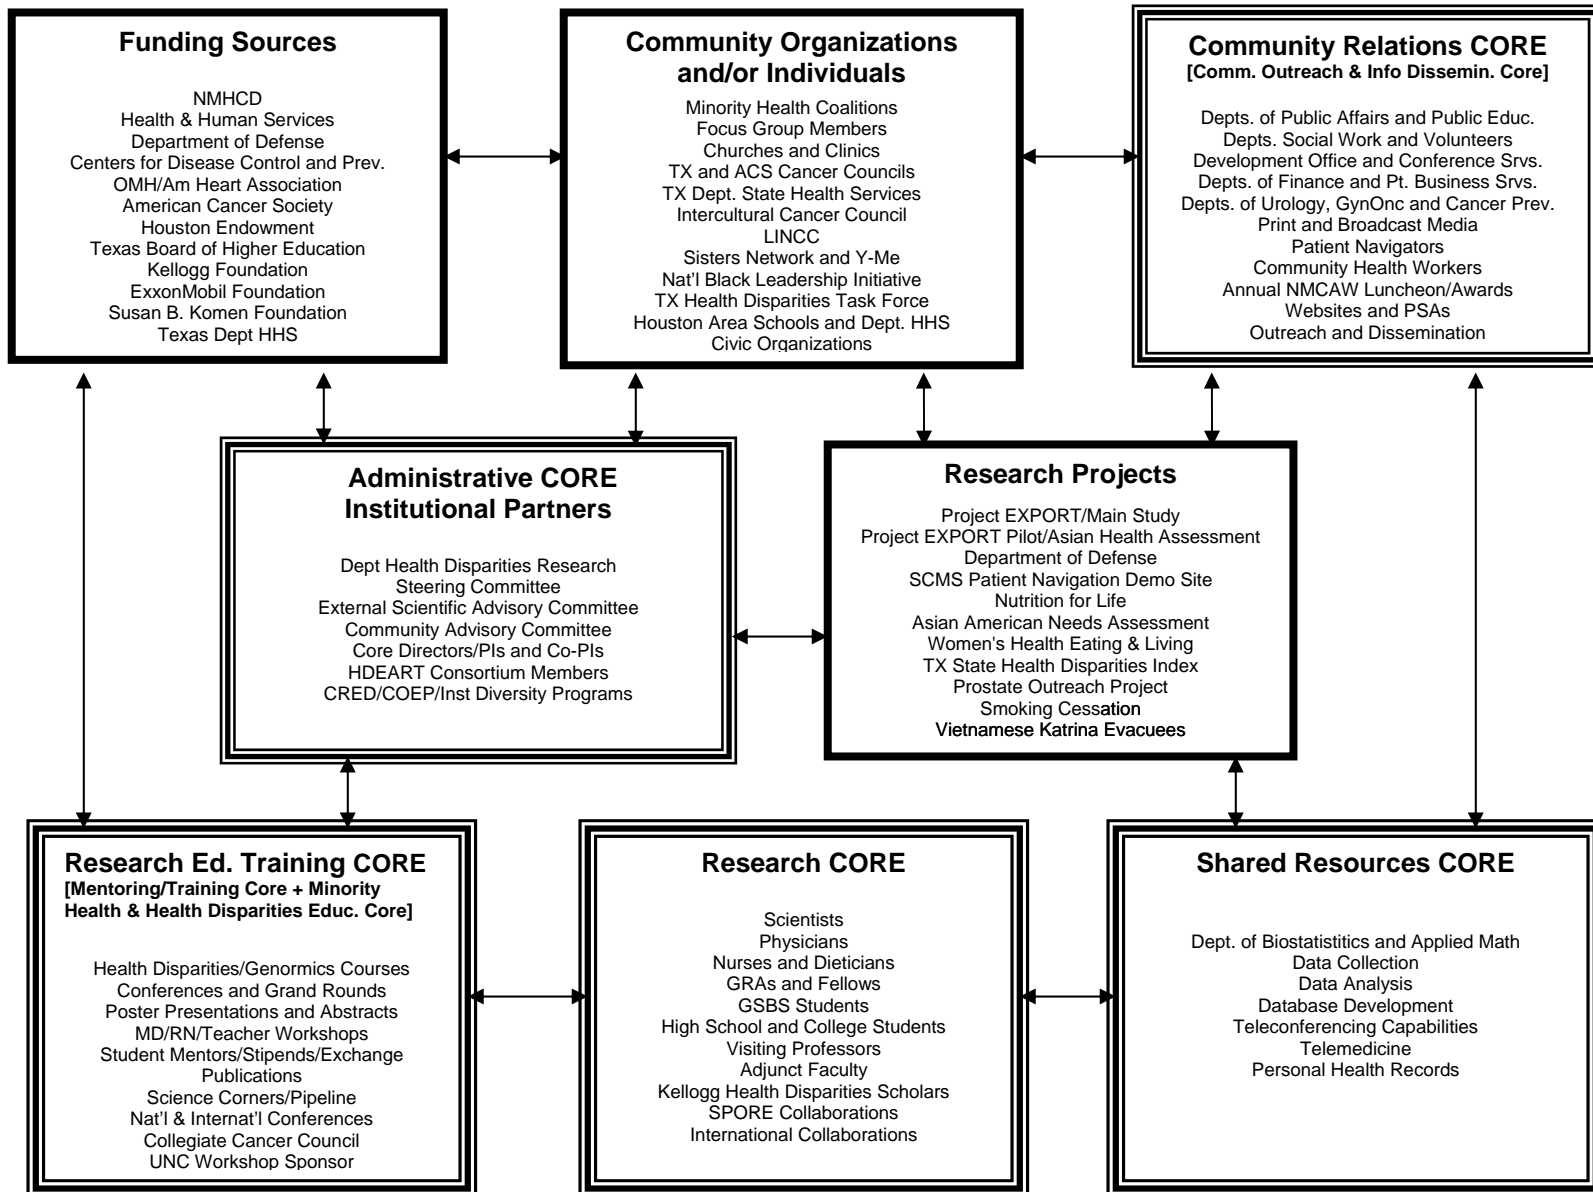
Funding Sources

NMHCD
Health & Human Services
Department of Defense
Centers for Disease Control and Prev.
OMH/Am Heart Association
American Cancer Society
Houston Endowment
Texas Board of Higher Education
Kellogg Foundation
ExxonMobil Foundation
Susan B. Komen Foundation
Texas Dept HHS

Community Organizations and/or Individuals

Minority Health Coalitions
Focus Group Members
Churches and Clinics
TX and ACS Cancer Councils
TX Dept. State Health Services
Intercultural Cancer Council
LINCC
Sisters Network and Y-Me
Nat'l Black Leadership Initiative
TX Health Disparities Task Force
Houston Area Schools and Dept. HHS
Civic Organizations

Community Relations CORE
[Comm. Outreach & Info Dissemin. Core]

Depts. of Public Affairs and Public Educ.
Depts. Social Work and Volunteers
Development Office and Conference Srvs.
Depts. of Finance and Pt. Business Srvs.
Depts. of Urology, GynOnc and Cancer Prev.
Print and Broadcast Media
Patient Navigators
Community Health Workers
Annual NMCAW Luncheon/Awards
Websites and PSAs
Outreach and Dissemination

Administrative CORE
Institutional Partners

Dept Health Disparities Research
Steering Committee
External Scientific Advisory Committee
Community Advisory Committee
Core Directors/PIs and Co-PIs
HDEART Consortium Members
CRED/COEP/Inst Diversity Programs

Research Projects

Project EXPORT/Main Study
Project EXPORT Pilot/Asian Health Assessment
Department of Defense
SCMS Patient Navigation Demo Site
Nutrition for Life
Asian American Needs Assessment
Women's Health Eating & Living
TX State Health Disparities Index
Prostate Outreach Project
Smoking Cessation
Vietnamese Katrina Evacuees

Research Ed. Training CORE
[Mentoring/Training Core + Minority Health & Health Disparities Educ. Core]

Health Disparities/Genormics Courses
Conferences and Grand Rounds
Poster Presentations and Abstracts
MD/RN/Teacher Workshops
Student Mentors/Stipends/Exchange
Publications
Science Corners/Pipeline
Nat'l & Internat'l Conferences
Collegiate Cancer Council
UNC Workshop Sponsor

Research CORE

Scientists
Physicians
Nurses and Dieticians
GRAs and Fellows
GSBS Students
High School and College Students
Visiting Professors
Adjunct Faculty
Kellogg Health Disparities Scholars
SPORE Collaborations
International Collaborations

Shared Resources CORE

Dept. of Biostatistitics and Applied Math
Data Collection
Data Analysis
Database Development
Teleconferencing Capabilities
Telemedicine
Personal Health Records